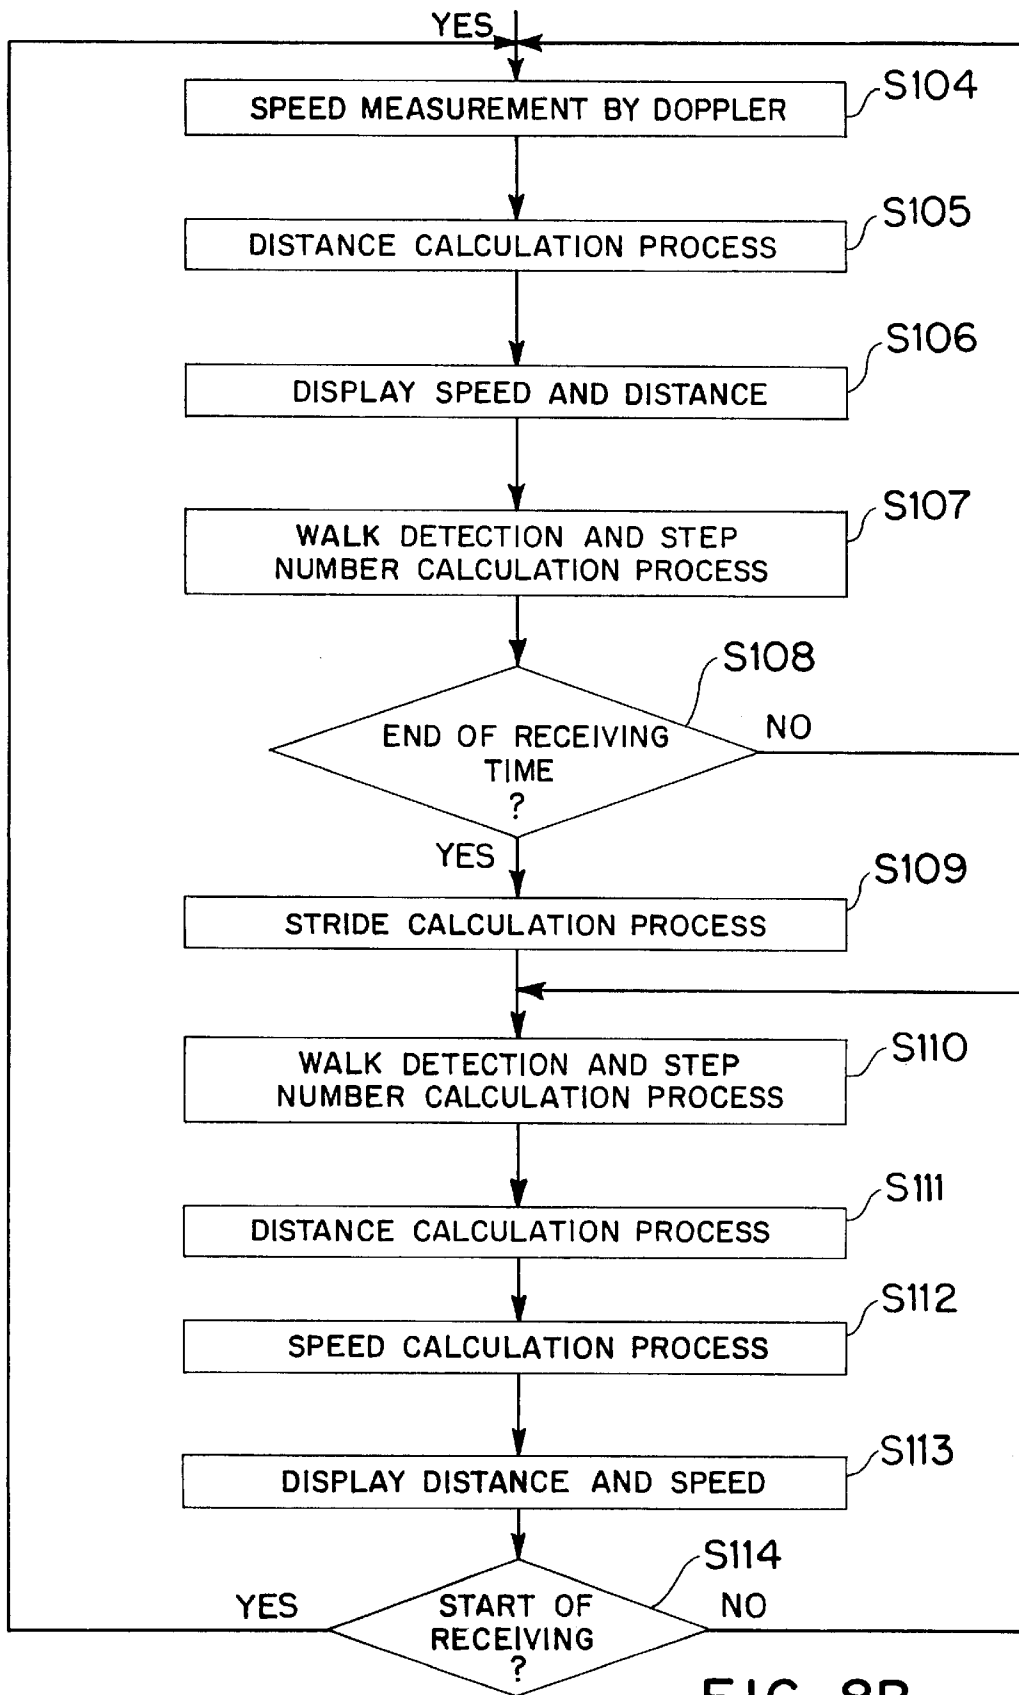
YES

SPEED MEASUREMENT BY DOPPLER

S104

DISTANCE CALCULATION PROCESS

S105

DISPLAY SPEED AND DISTANCE

S106

WALK DETECTION AND STEP NUMBER CALCULATION PROCESS

S107

S108

END OF RECEIVING TIME ?

NO

YES

STRIDE CALCULATION PROCESS

S109

WALK DETECTION AND STEP NUMBER CALCULATION PROCESS

S110

DISTANCE CALCULATION PROCESS

S111

SPEED CALCULATION PROCESS

S112

DISPLAY DISTANCE AND SPEED

S113

S114

YES

START OF RECEIVING ?

NO

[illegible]